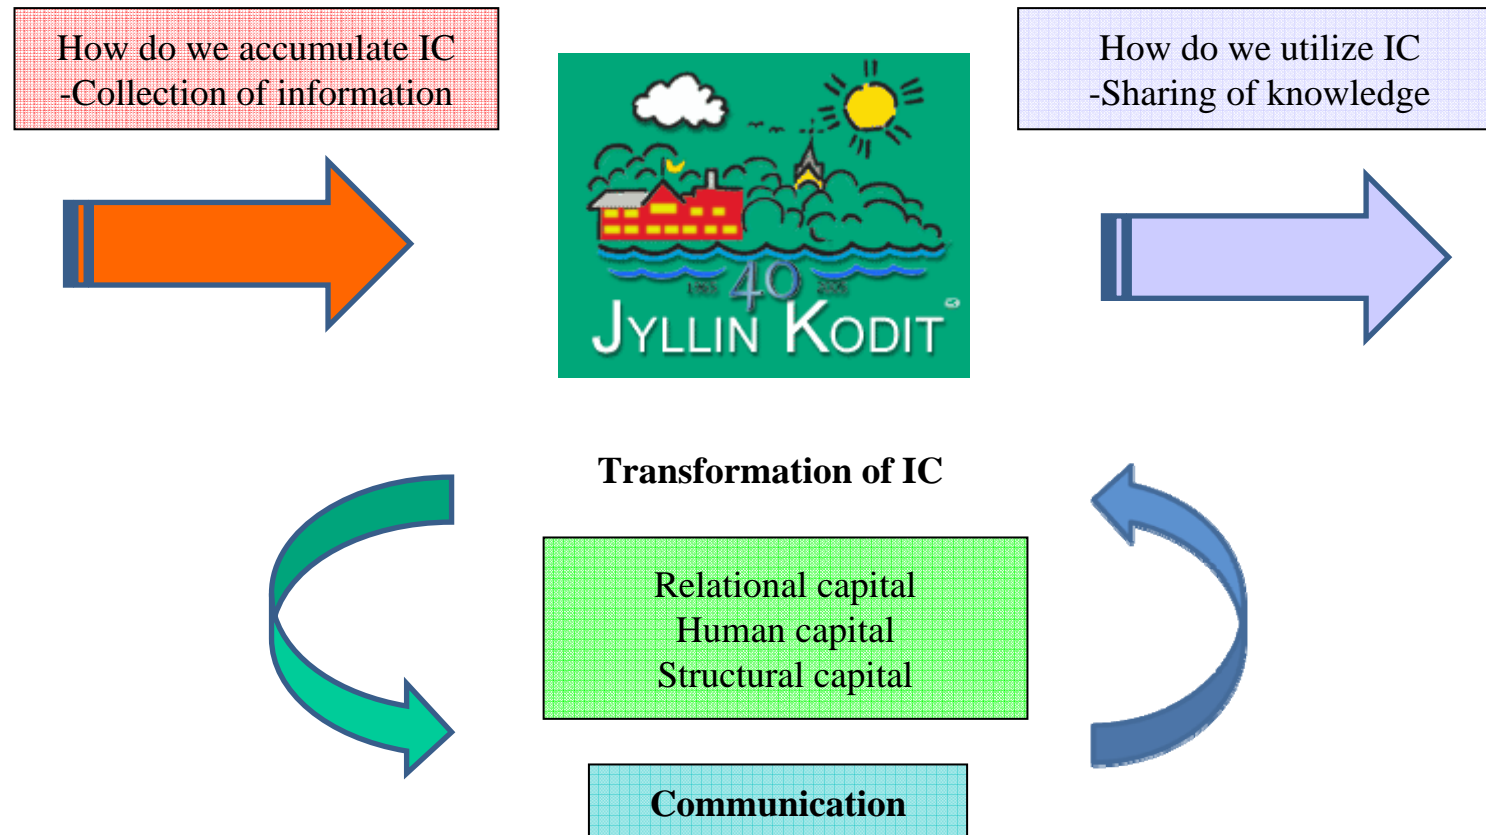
How do we accumulate IC
-Collection of information

40
1965 2005
JYLLIN KODIT

How do we utilize IC
-Sharing of knowledge

Transformation of IC

Relational capital
Human capital
Structural capital

Communication